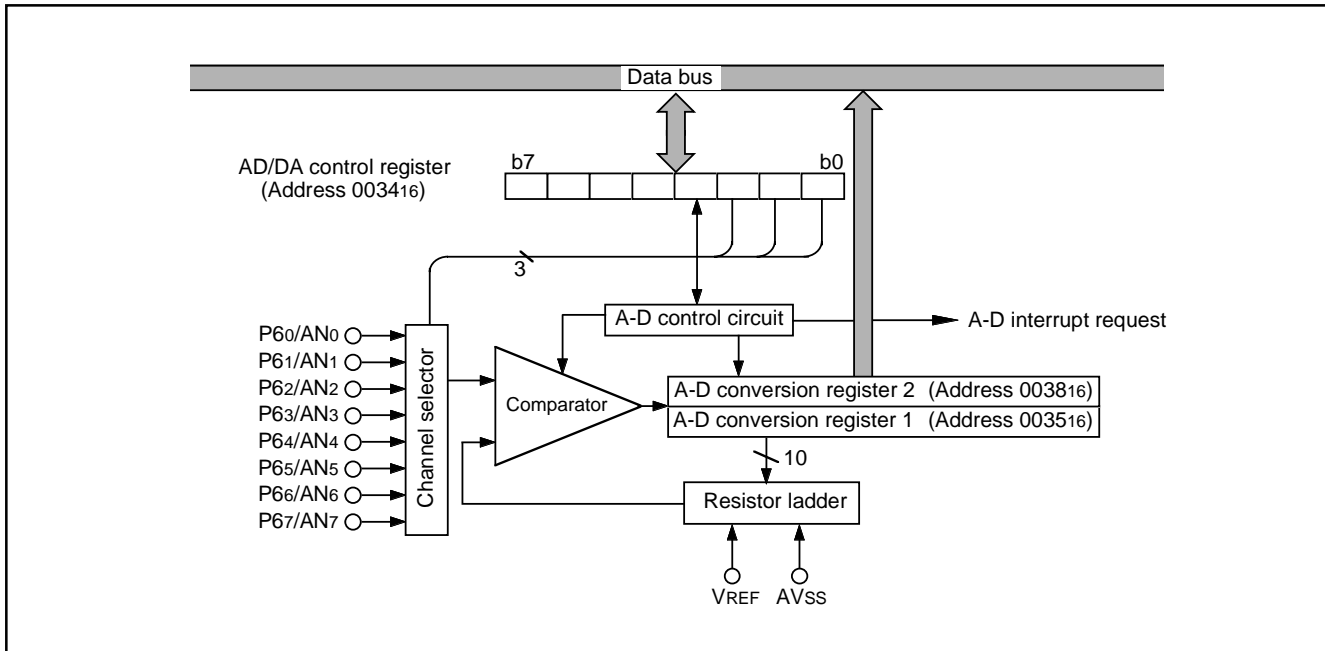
Data bus

AD/DA control register (Address $0034_{16}$)

b7

b0

3

P$6_0$/AN$_0$
P$6_1$/AN$_1$
P$6_2$/AN$_2$
P$6_3$/AN$_3$
P$6_4$/AN$_4$
P$6_5$/AN$_5$
P$6_6$/AN$_6$
P$6_7$/AN$_7$

Channel selector

A-D control circuit

A-D interrupt request

Comparator

A-D conversion register 2 (Address $0038_{16}$)
A-D conversion register 1 (Address $0035_{16}$)

10

Resistor ladder

V$_{REF}$ AV$_{SS}$